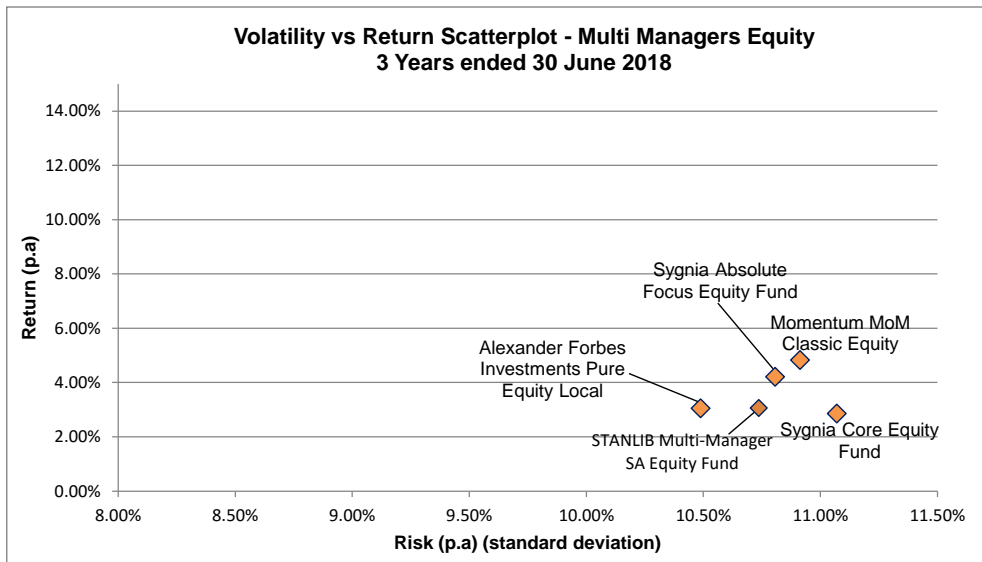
Volatility vs Return Scatterplot - Multi Managers Equity
3 Years ended 30 June 2018

Return (p.a)

14.00%
12.00%
10.00%
8.00%
6.00%
4.00%
2.00%
0.00%

Sygnia Absolute Focus Equity Fund

Momentum MoM Classic Equity

Alexander Forbes Investments Pure Equity Local

STANLIB Multi-Manager SA Equity Fund

Sygnia Core Equity Fund

8.00%
8.50%
9.00%
9.50%
10.00%
10.50%
11.00%
11.50%

Risk (p.a) (standard deviation)